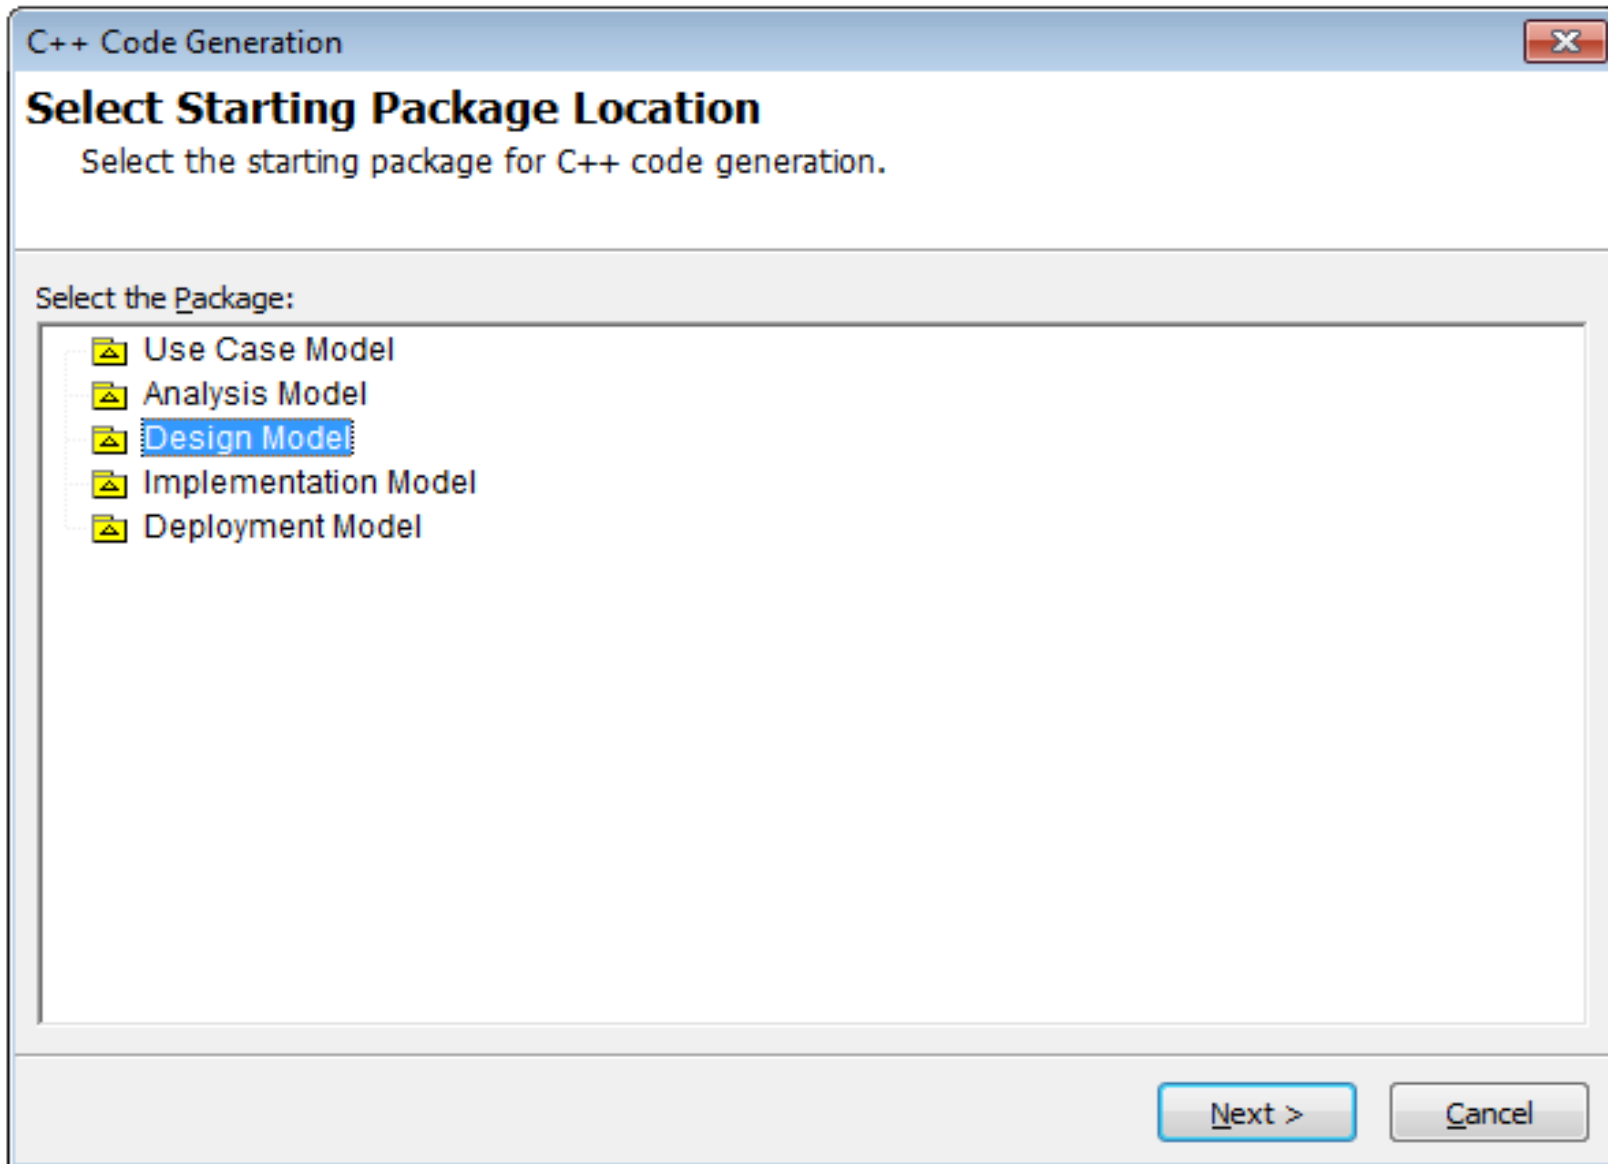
C++ Code Generation

Select Starting Package Location

Select the starting package for C++ code generation.

Select the Package:

Use Case Model
Analysis Model
Design Model
Implementation Model
Deployment Model

Next >
Cancel